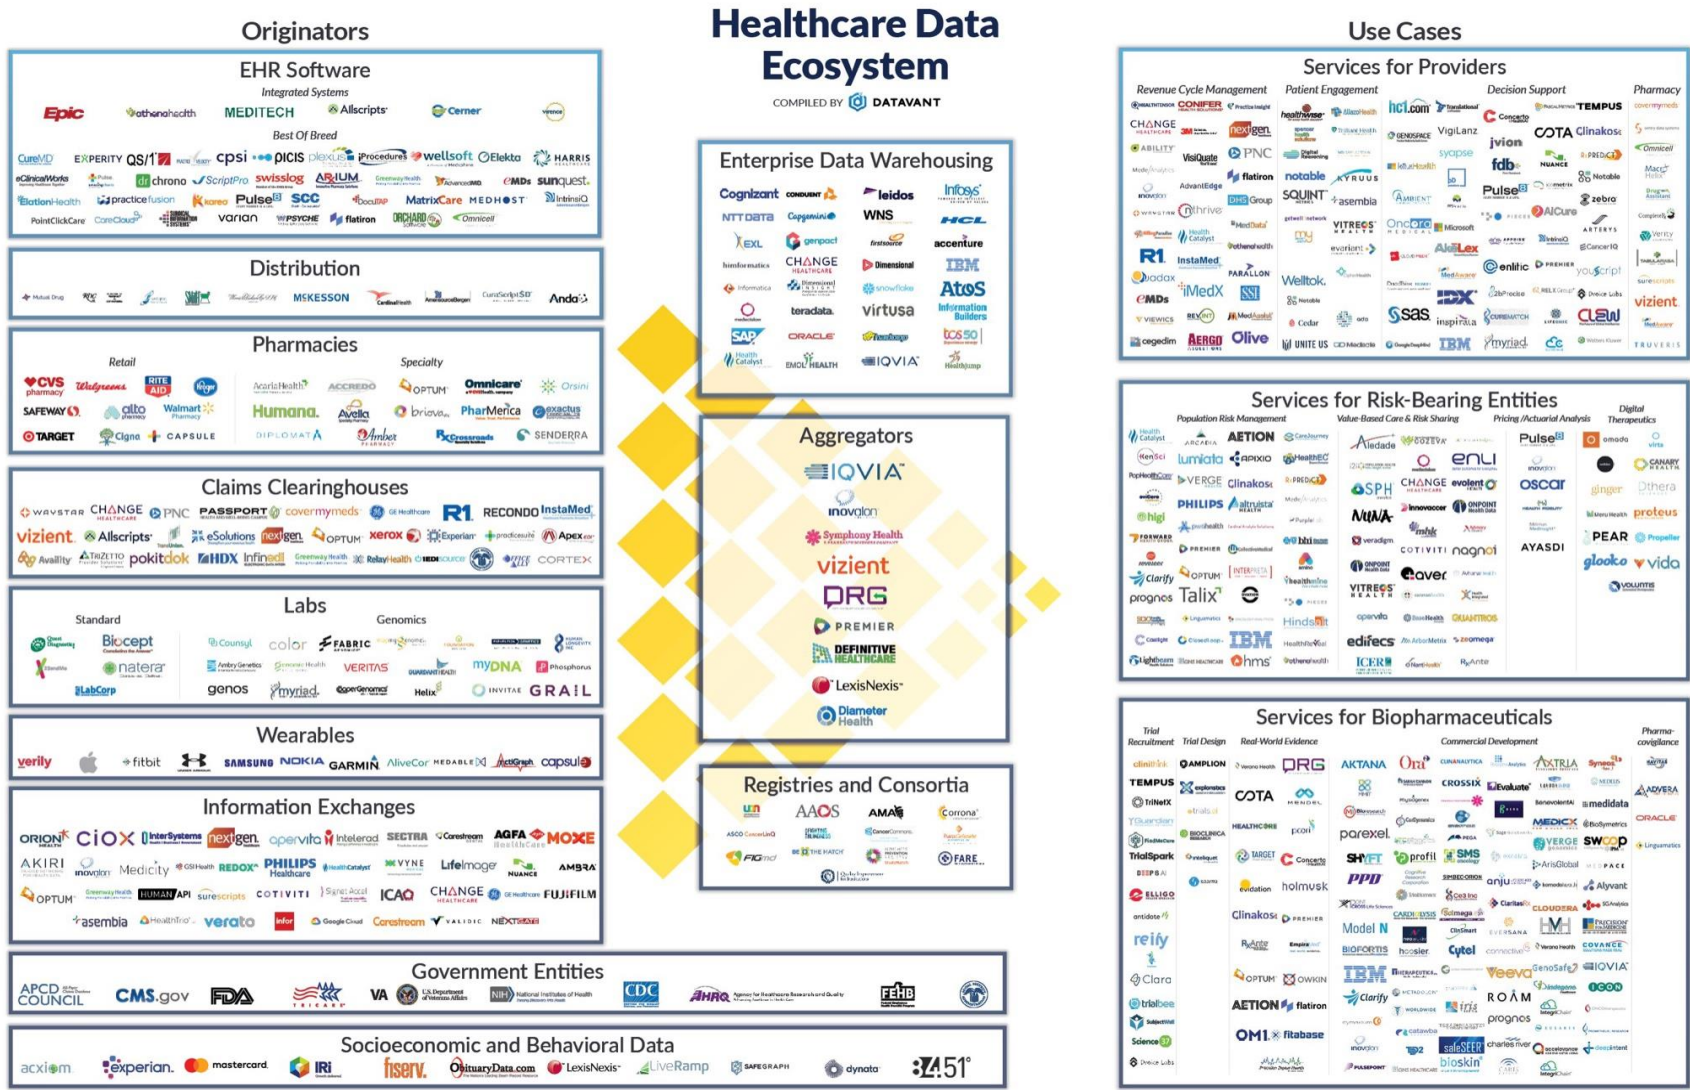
Healthcare Data Ecosystem

COMPILED BY DATAVANT

Originators

EHR Software

Integrated Systems

Epic athenahealth MEDITECH Allscripts Cerner

Best Of Breed

CureMD EXPERITY QS/1 cpsi PICIS plexus Procedures wellsoft Elekta HARRIS eClinicalWorks chrono ScriptPro swisslog ARIUM Greenway Health AdvancedMD eMDs sunquest ElationHealth practice fusion kareo Pulse SCC DocuTAP MatrixCare MEDHOST IntrinsiQ PointClickCare CoreCloud varian PSYCHE flatiron ORCHARD Omnicell

Distribution

Mutual Drug MCKESSON Cardinal Health AmerisourceBergen CuraScript SD Anda

Pharmacies

Retail

Specialty

CVS pharmacy Walgreens RITE AID Kroger AcariaHealth ACCREDO OPTUM Omnicare Orsini SAFEWAY alto Walmart Pharmacy Humana Avella briova PharMerica exactus TARGET Cigna CAPSULE DIPLOMAT Amber PHARMACY RxCrossroads SENDERRA

Claims Clearinghouses

WAYSTAR CHANGE HEALTHCARE PNC PASSPORT covermymeds GE Healthcare R1 RECONDO InstaMed vizient Allscripts eSolutions nextgen OPTUM xerox Experian practicesuite Apex Availity TRIZETTO pokitdok HDX Infinedi Greenway Health RelayHealth CORTEX

Labs

Standard

Genomics

Quest Diagnostics Biocept Counsyl color FABRIC natera Ambry Genetics VERITAS myDNA Phosphorus LabCorp genos myriad Helix INVITAE GRAIL

Wearables

verily fitbit SAMSUNG NOKIA GARMIN AliveCor MEDABLE ActiGraph capsule

Information Exchanges

ORION CiOX InterSystems nextgen opervita Intelerad SECTRA Carestream AGFA MOXE AKIRI inovalon Medicity GSIHealth REDOX PHILIPS Healthcare HealthCatalyst VYNE LifeImage NUANCE AMBRA OPTUM Greenway Health HUMAN API surescripts COTIVITI ICA CHANGE HEALTHCARE GE Healthcare FUJIFILM asembia HealthTrio verato infor Google Cloud Carestream VALIDIC NEXTGATE

Enterprise Data Warehousing

Cognizant CONDUENT leidos Infosys NTT Data Capgemini WNS HCL EXL genpact firstsource accenture hinformatics CHANGE HEALTHCARE Dimensional IBM Informatica snowflake Atos teradata virtusa Information Builders SAP ORACLE tcs50 Health Catalyst EMOL HEALTH IQVIA Healthjump

Aggregators

IQVIA
inovalon
Symphony Health
vizient
DRG
PREMIER
DEFINITIVE HEALTHCARE
LexisNexis
Diameter Health

Registries and Consortia

AAOS AMA Corrona ASCO CancerLinQ FIGmd THE HATCH FARE

Government Entities

APCD COUNCIL CMS.gov FDA TRICARE VA U.S. Department of Veterans Affairs NIH National Institutes of Health CDC AHRQ Agency for Healthcare Research and Quality FEHB

Socioeconomic and Behavioral Data

acxiom experian mastercard IRi fiserv ObituaryData.com LexisNexis LiveRamp SAFEGRAPH dynata 84.51°

Use Cases

Services for Providers

Revenue Cycle Management Patient Engagement Decision Support Pharmacy

CONIFER CHANGE HEALTHCARE nextgen healthwise hc1.com TEMPUS covermymeds ABILITY VisiQuate PNC VigiLanz Concerto COTA Clinakos Omnicell AdvantEdge flatiron jvion fdb NUANCE notable KYRUUS DHS Group SQUINT asembia Pulse zebra nthrive Health Catalyst VITREOS Oncora Microsoft AICure R1 InstaMed PARALLON AkiLex enlitic PREMIER youscript Quadax iMedX Welltok eMDs SSI Notable IDX vizient REVINT MedAssist sas inspirata CLEW VIEWICS cegedim AERGO Olive UNITE US IBM myriad TRUVERIS

Services for Risk-Bearing Entities

Population Risk Management Value-Based Care & Risk Sharing Pricing /Actuarial Analysis Digital Therapeutics

Health Catalyst ARCADIA AETION Aledade Pulse omada lumiata APIXIO enli CANARY HEALTH VERGE Clinakos CHANGE HEALTHCARE evolent oscar ginger PHILIPS Altruista SPH higi NUNA proteus PREMIER COTIVITI nagnoi AYASDI PEAR Clarify OPTUM caver glooko vida prognos Talix VITREOS voluntis IBM edifecs hms ICER

Services for Biopharmaceuticals

Trial Recruitment Trial Design Real-World Evidence Commercial Development Pharma-covigilance

TEMPUS AMPLION DRG AKTANA AXTRIA Syneos TriNetX COTA CROSSIX Evaluate medidata ADVERA TrialSpark parexel MEDICX ORACLE SHYFT profil SMS VERGE SWOOP PPD ELLIGO TARGET Concerto holmusk anju Alyvant Clinakos PREMIER CLOUDERA reify Model N Cytel IQVIA BIOFORTIS Clara OPTUM OWKIN IBM Veeva ROAM trialbee AETION flatiron Clarify prognos Science 37 OM1 fitabase saleSEER bioskin